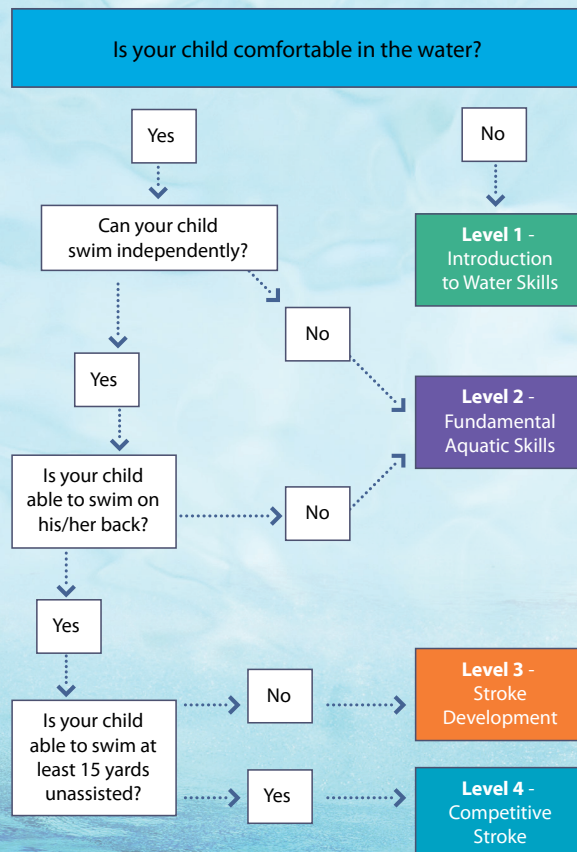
Is your child comfortable in the water?

Yes

No

Can your child swim independently?

Level 1 - Introduction to Water Skills

No

Yes

Level 2 - Fundamental Aquatic Skills

Is your child able to swim on his/her back?

No

Yes

Level 3 - Stroke Development

No

Is your child able to swim at least 15 yards unassisted?

Yes

Level 4 - Competitive Stroke